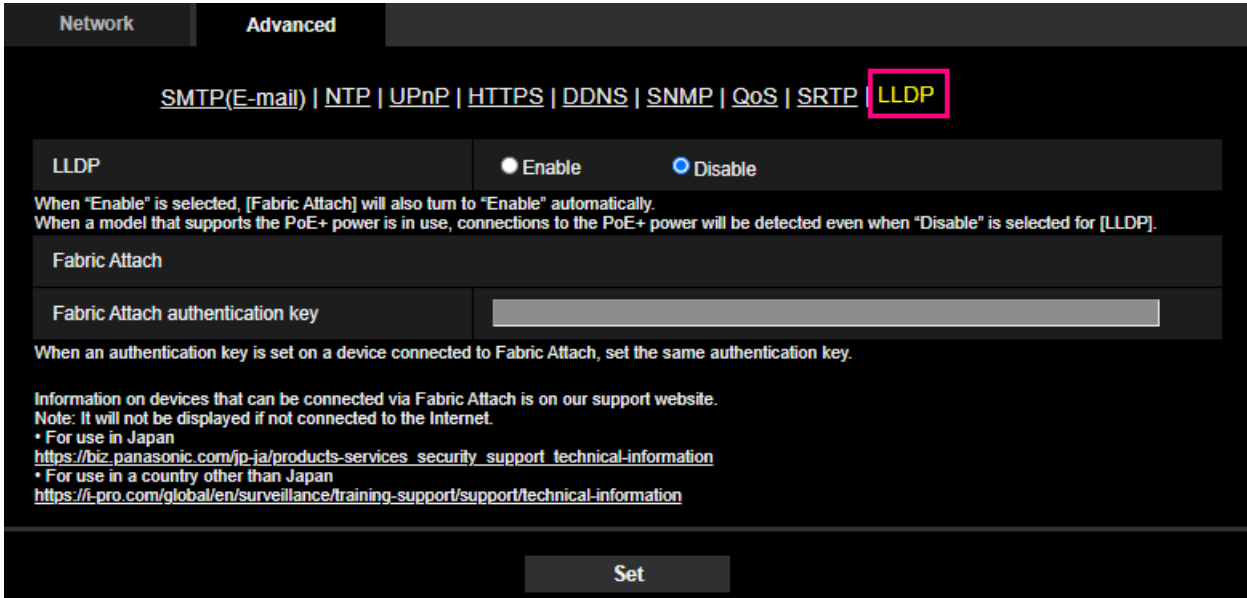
Network Advanced

SMTP(E-mail) | NTP | UPnP | HTTPS | DDNS | SNMP | QoS | SRTP | LLDP

LLDP
Enable Disable

When “Enable” is selected, [Fabric Attach] will also turn to “Enable” automatically.
When a model that supports the PoE+ power is in use, connections to the PoE+ power will be detected even when “Disable” is selected for [LLDP].

Fabric Attach

Fabric Attach authentication key

When an authentication key is set on a device connected to Fabric Attach, set the same authentication key.

Information on devices that can be connected via Fabric Attach is on our support website.
Note: It will not be displayed if not connected to the Internet.
• For use in Japan
https://biz.panasonic.com/jp-ja/products-services_security_support_technical-information
• For use in a country other than Japan
https://i-pro.com/global/en/surveillance/training-support/support/technical-information

Set